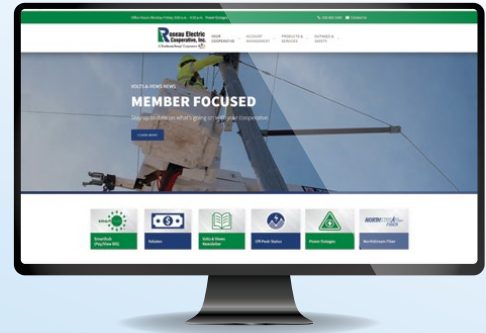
Office Hours Monday-Friday 8:00 a.m. – 4:30 p.m. Power Outages

Roseau Electric Cooperative, Inc.

YOUR COOPERATIVE

ACCOUNT MANAGEMENT

PRODUCTS & SERVICES

REBATES & SAFETY

VOLTS & VIEWS NEWS

MEMBER FOCUSED

Stay up to date on what's going on with your cooperative

LEARN MORE

SmartHub (Pay/View Bill)

Rebates

Volts & Views Newsletter

Off Peak Status

Power Outages

NorthStream Fiber